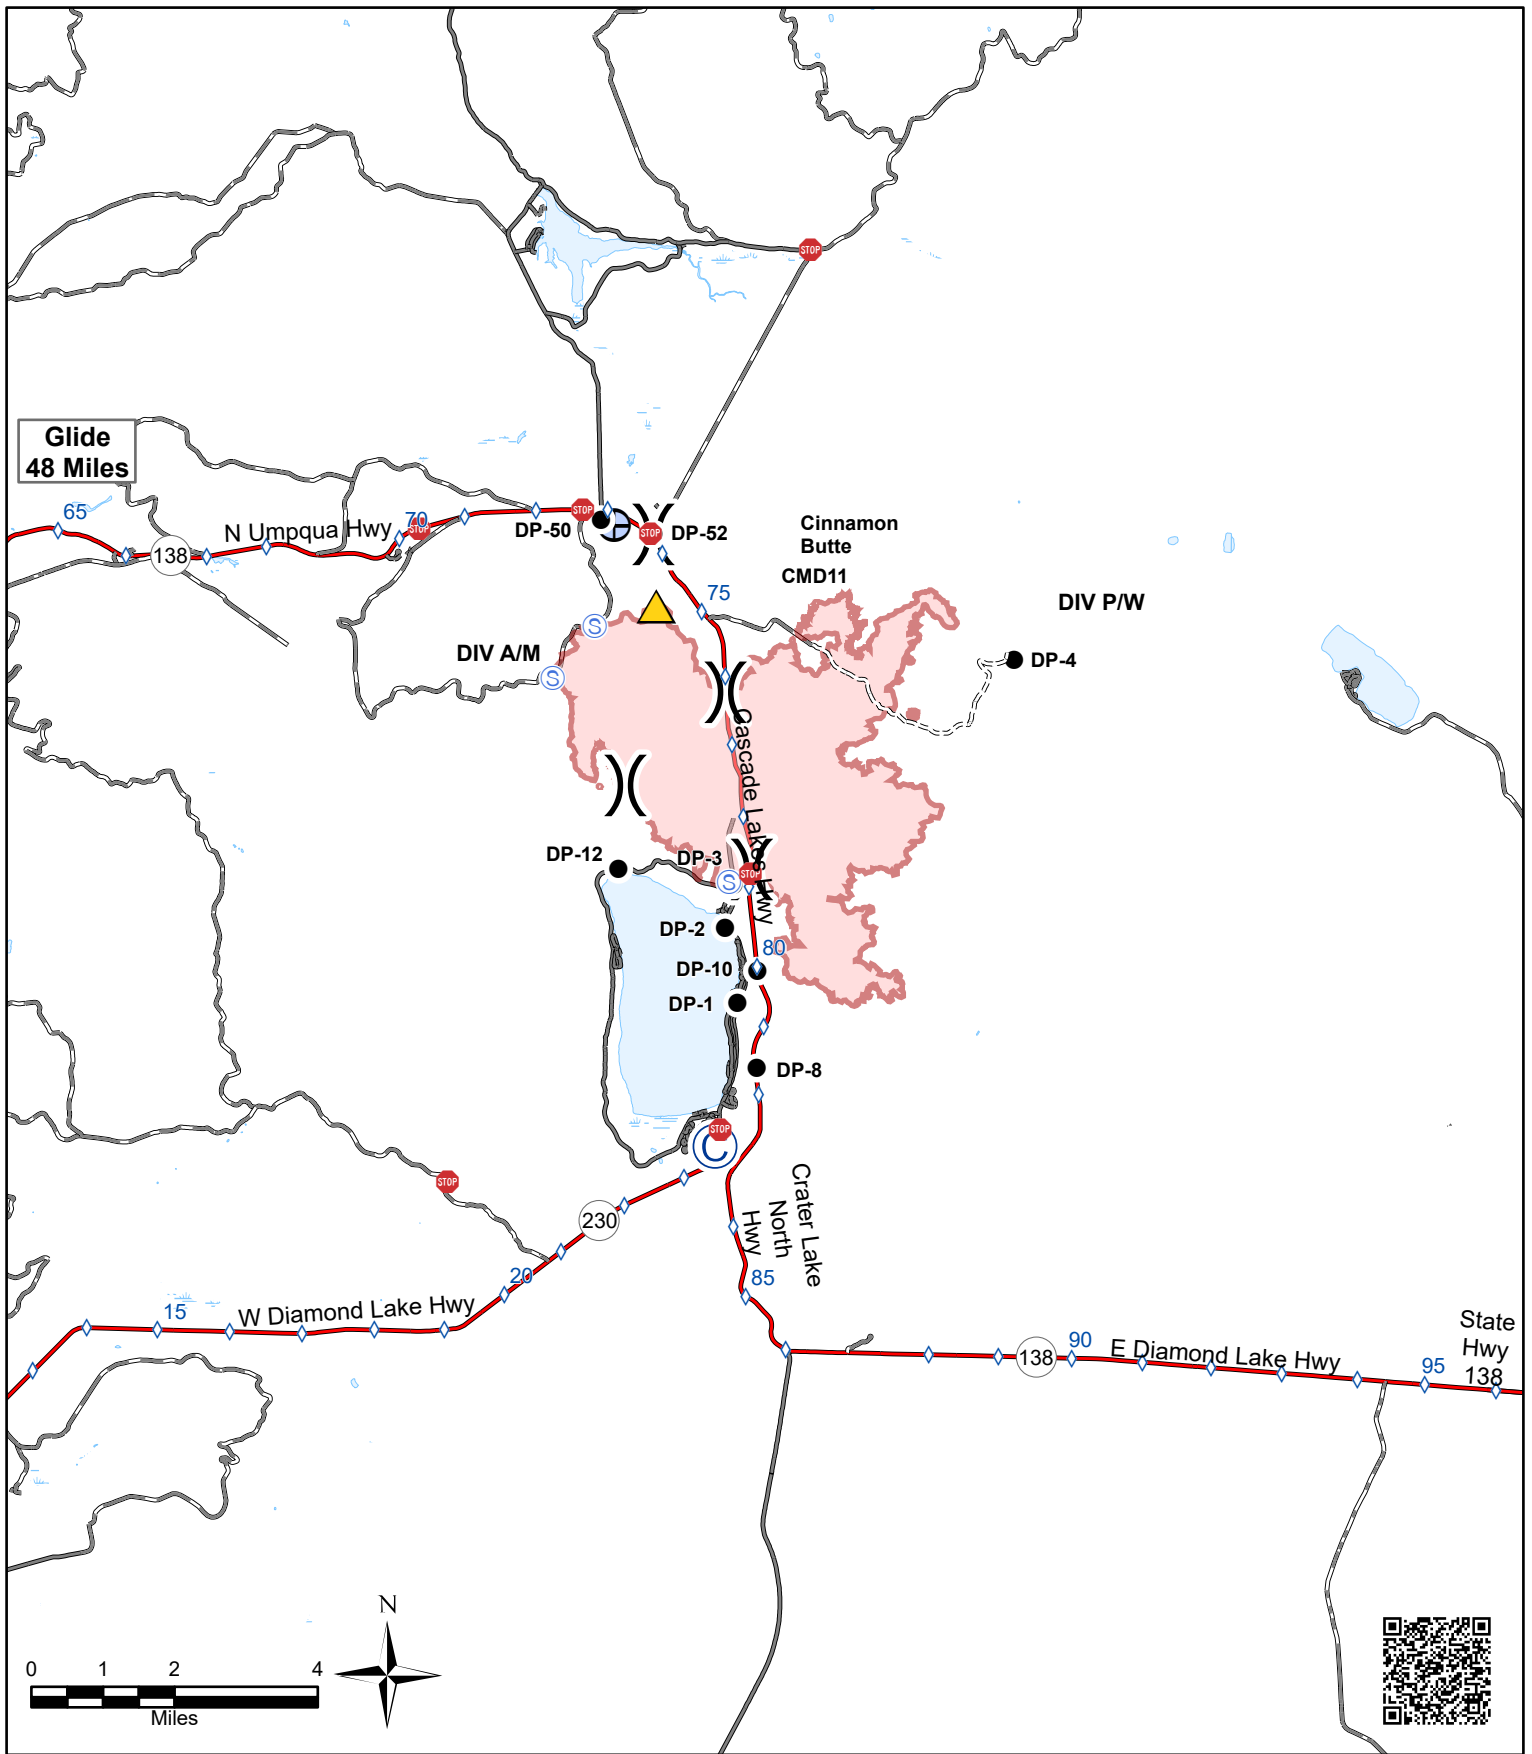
Glide
48 Miles

65

N Umpqua Hwy

70

138

STOP

DP-50

STOP

DP-52

Cinnamon Butte

CMD11

75

DIV P/W

DP-4

DIV A/M

S

S

Cascade Lakes Hwy

DP-12

DP-3

S

STOP

DP-2

80

DP-10

DP-1

DP-8

STOP

C

STOP

230

Crater Lake North Hwy

20

85

15

W Diamond Lake Hwy

138

90

E Diamond Lake Hwy

95

State Hwy 138

N

0 1 2 4
Miles